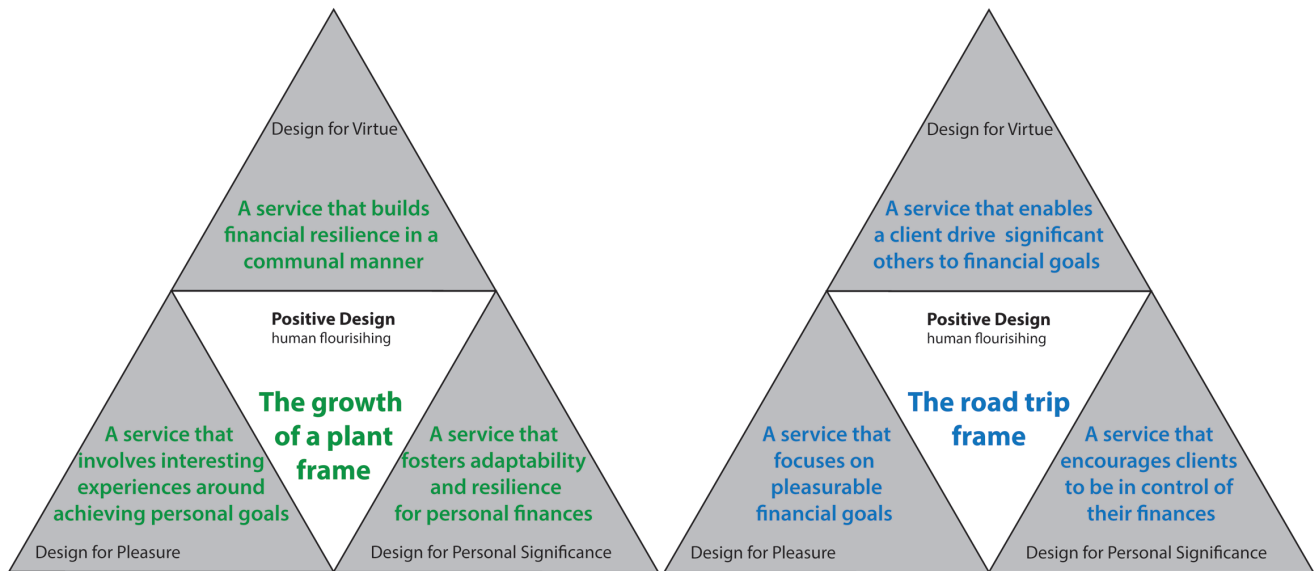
Design for Virtue

A service that builds financial resilience in a communal manner

Positive Design
human flourisihing

The growth of a plant frame

A service that involves interesting experiences around achieving personal goals

A service that fosters adaptability and resilience for personal finances

Design for Pleasure

Design for Personal Significance

Design for Virtue

A service that enables a client drive significant others to financial goals

Positive Design
human flourisihing

The road trip frame

A service that focuses on pleasurable financial goals

A service that encourages clients to be in control of their finances

Design for Pleasure

Design for Personal Significance